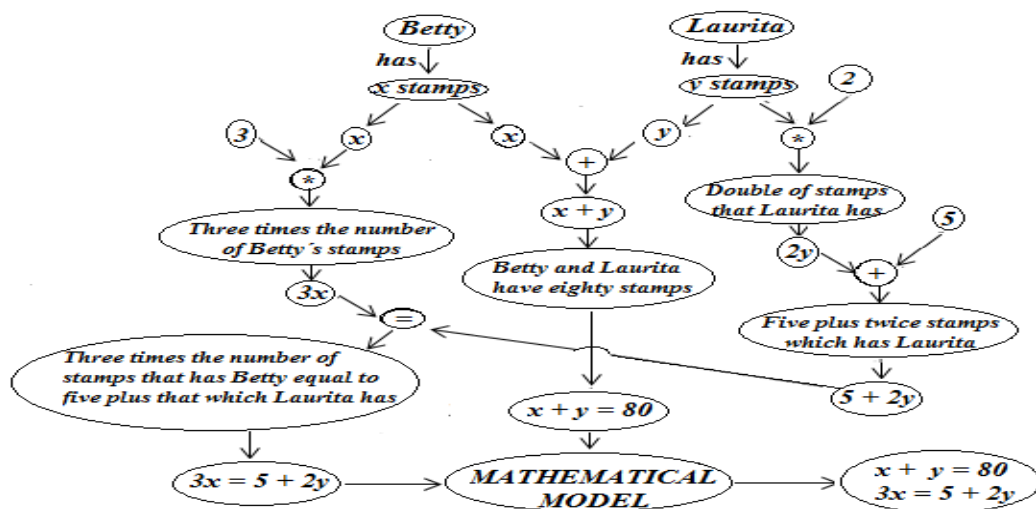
Betty

Laurita

has

has

x stamps

y stamps

2

3

x

x

y

*

+

*

Double of stamps that Laurita has

x + y

5

Three times the number of Betty´s stamps

2y

+

Betty and Laurita have eighty stamps

3x

=

Five plus twice stamps which has Laurita

Three times the number of stamps that has Betty equal to five plus that which Laurita has

5 + 2y

$x + y = 80$

$3x = 5 + 2y$

MATHEMATICAL MODEL

$x + y = 80$
$3x = 5 + 2y$